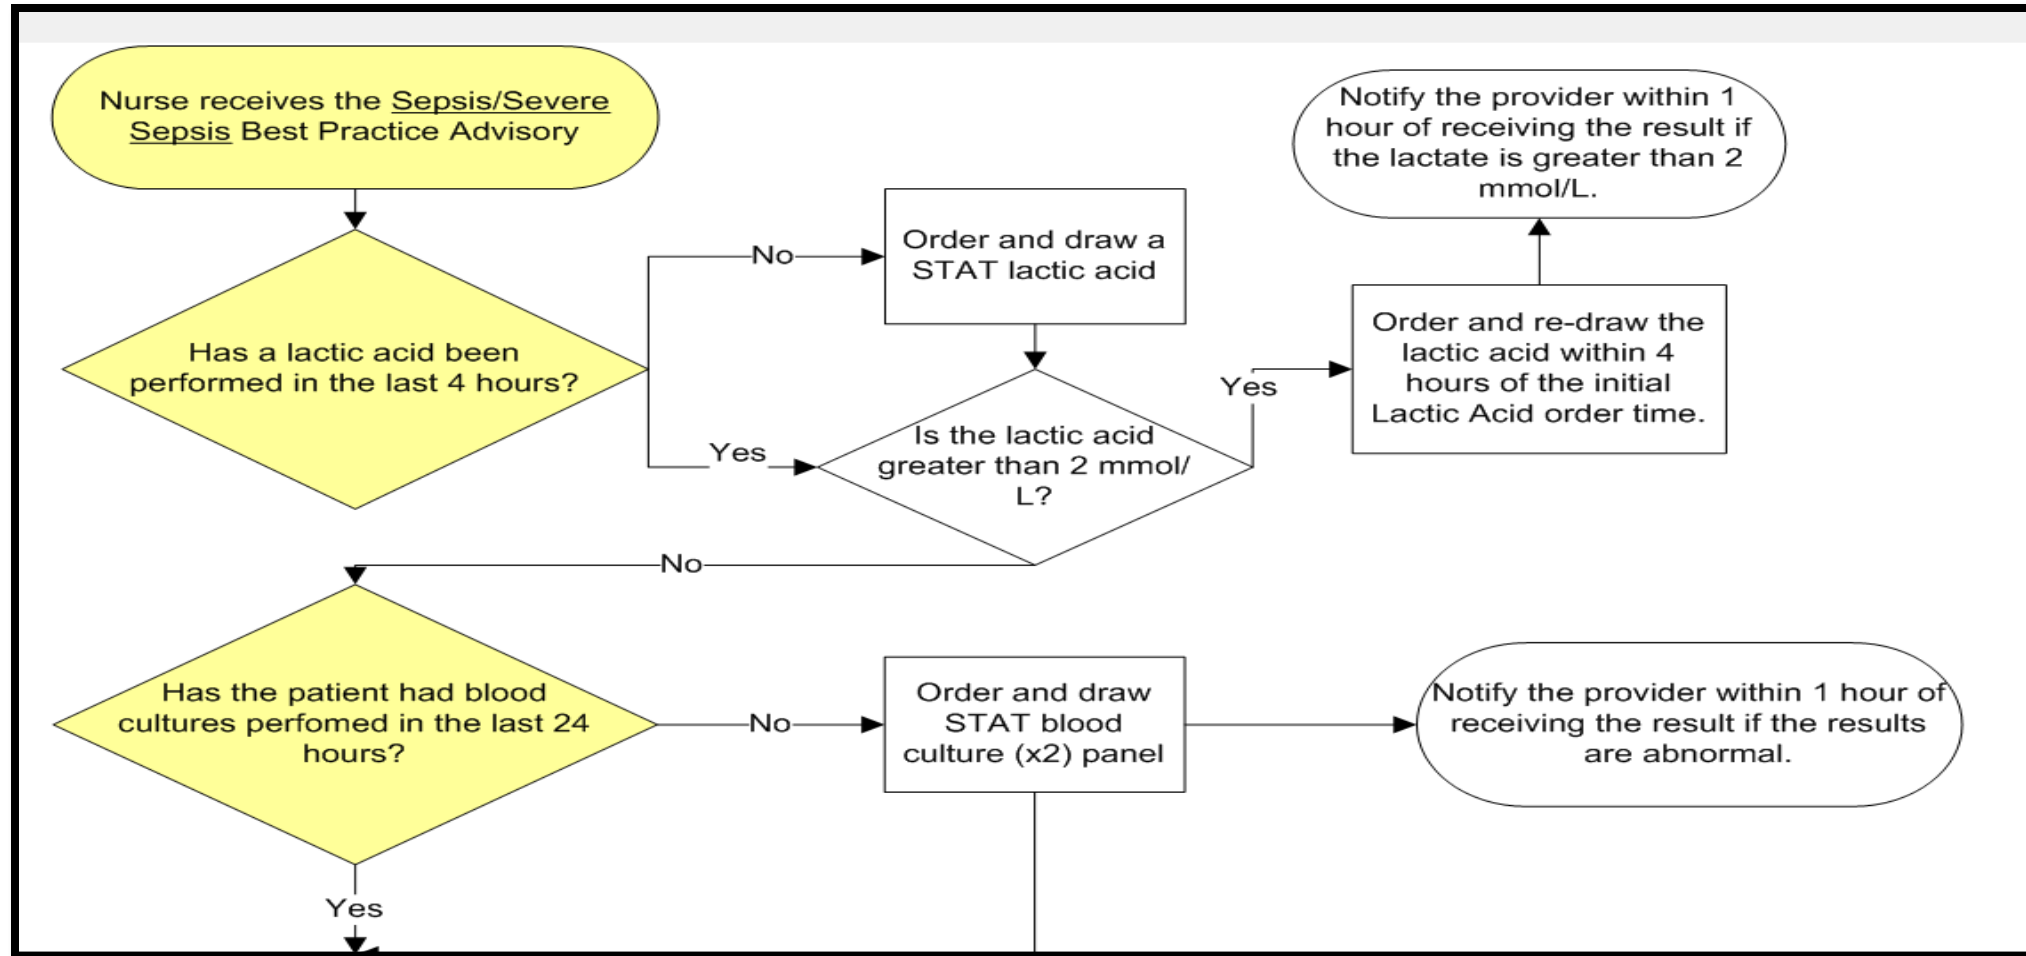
Nurse receives the Sepsis/Severe Sepsis Best Practice Advisory

Has a lactic acid been performed in the last 4 hours?

No

Order and draw a STAT lactic acid

Yes

Is the lactic acid greater than 2 mmol/ L?

Yes

Order and re-draw the lactic acid within 4 hours of the initial Lactic Acid order time.

Notify the provider within 1 hour of receiving the result if the lactate is greater than 2 mmol/L.

No

Has the patient had blood cultures perfomed in the last 24 hours?

No

Order and draw STAT blood culture (x2) panel

Notify the provider within 1 hour of receiving the result if the results are abnormal.

Yes